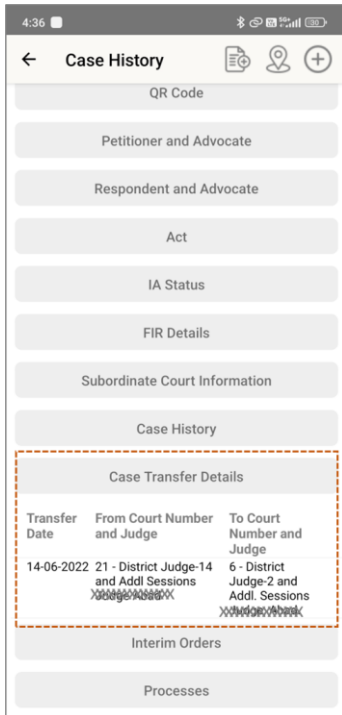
4:36

Case History

QR Code

Petitioner and Advocate

Respondent and Advocate

Act

IA Status

FIR Details

Subordinate Court Information

Case History

Case Transfer Details

| Transfer Date | From Court Number and Judge | To Court Number and Judge |
|---|---|---|
| 14-06-2022 | 21 - District Judge-14 and Addl Sessions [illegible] | 6 - District Judge-2 and Addl. Sessions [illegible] |

Interim Orders

Processes